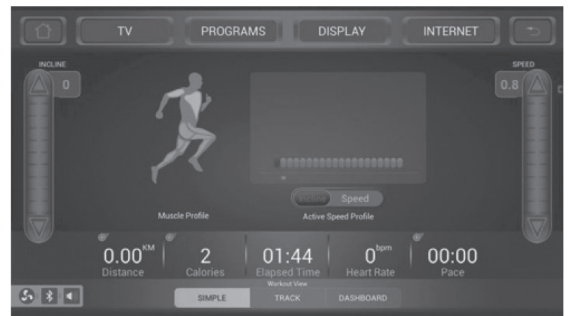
TV PROGRAMS DISPLAY INTERNET

INCLINE
0

SPEED
0.8

Muscle Profile

Speed
Active Speed Profile

0.00$^{KM}$
Distance

2
Calories

01:44
Elapsed Time

0$^{bpm}$
Heart Rate

00:00
Pace

Workout View
SIMPLE TRACK DASHBOARD